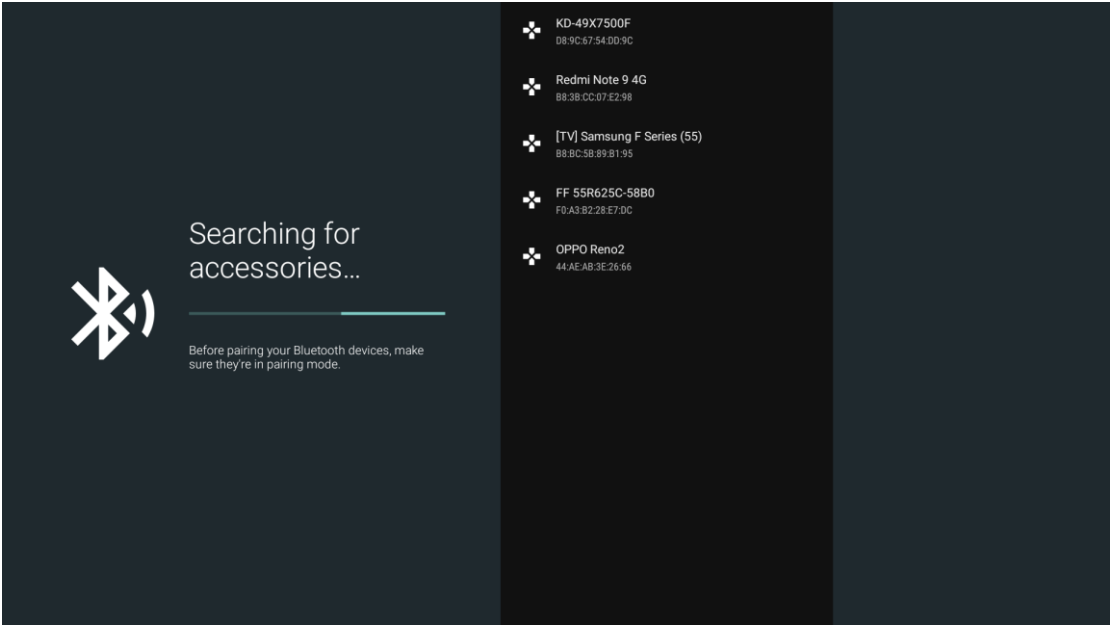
Searching for accessories...

Before pairing your Bluetooth devices, make sure they're in pairing mode.

KD-49X7500F
D8:9C:67:54:DD:9C

Redmi Note 9 4G
B8:3B:CC:07:E2:98

[TV] Samsung F Series (55)
B8:BC:5B:89:B1:95

FF 55R625C-58B0
F0:A3:B2:28:E7:DC

OPPO Reno2
44:AE:AB:3E:26:66